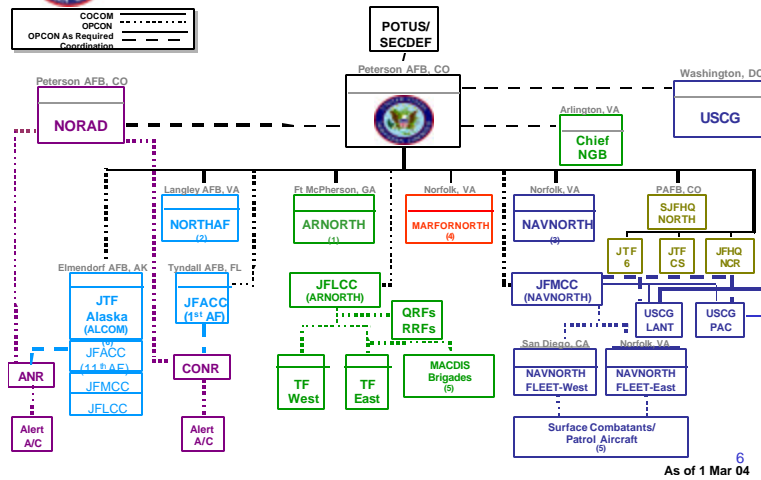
COCOM
OPCON
OPCON As Required
Coordination

POTUS/
SECDEF

Peterson AFB, CO

Washington, DC

USCG

Peterson AFB, CO

NORAD

Arlington, VA

Chief
NGB

Langley AFB, VA

NORTHAF
(2)

Ft McPherson, GA

ARNORTH
(1)

Norfolk, VA

MARFORNORTH
(4)

Norfolk, VA

NAVNORTH
(3)

PAFB, CO

SJFHQ
NORTH

JTF
6

JTF
CS

JFHQ
NCR

Elmendorf AFB, AK

JTF
Alaska
(ALCOM)
(6)

JFACC
(11th AF)

JFMCC

JFLCC

Tyndall AFB, FL

JFACC
(1st AF)

JFLCC
(ARNORTH)

QRFs
RRFs

JFMCC
(NAVNORTH)

USCG
LANT

USCG
PAC

ANR

CONR

TF
West

TF
East

MACDIS
Brigades
(5)

San Diego, CA

NAVNORTH
FLEET-West

Norfolk, VA

NAVNORTH
FLEET-East

Surface Combatants/
Patrol Aircraft
(5)

Alert
A/C

Alert
A/C

6

As of 1 Mar 04